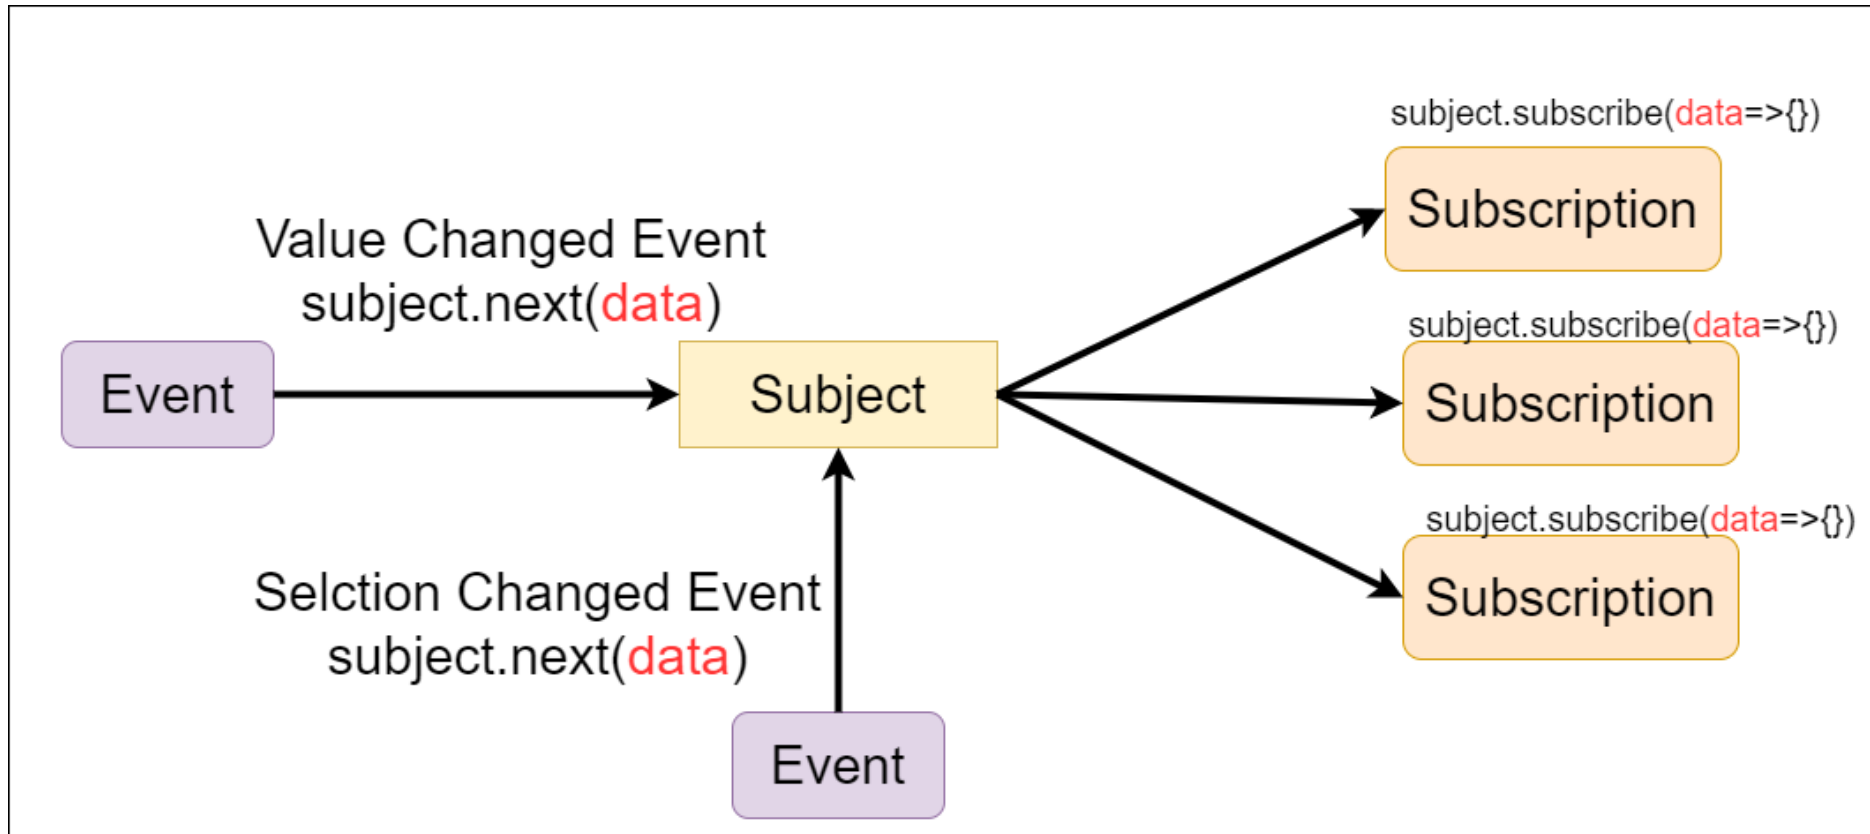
subject.subscribe(data=>{})

Subscription

Value Changed Event
subject.next(data)

subject.subscribe(data=>{})

Event

Subject

Subscription

subject.subscribe(data=>{})

Selction Changed Event
subject.next(data)

Subscription

Event